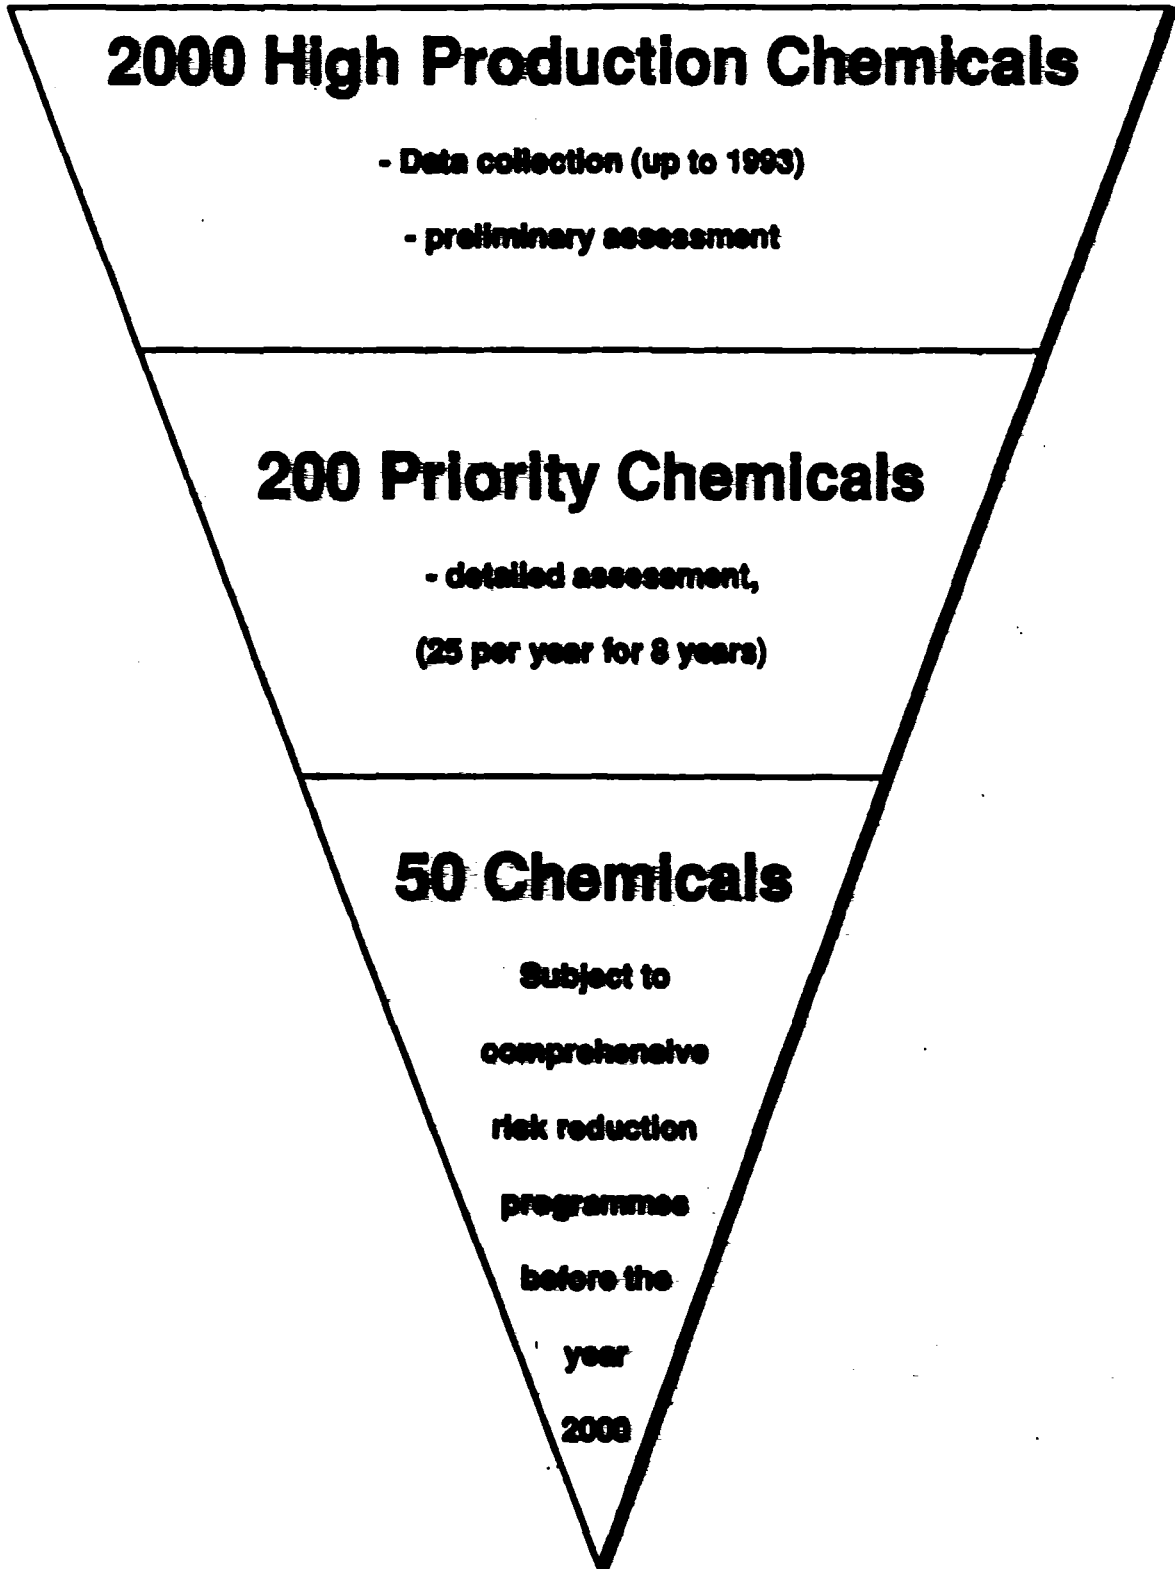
2000 High Production Chemicals

- Data collection (up to 1993)

- preliminary assessment

200 Priority Chemicals

- detailed assessment,

(25 per year for 8 years)

50 Chemicals

Subject to comprehensive risk reduction programmes before the year 2000